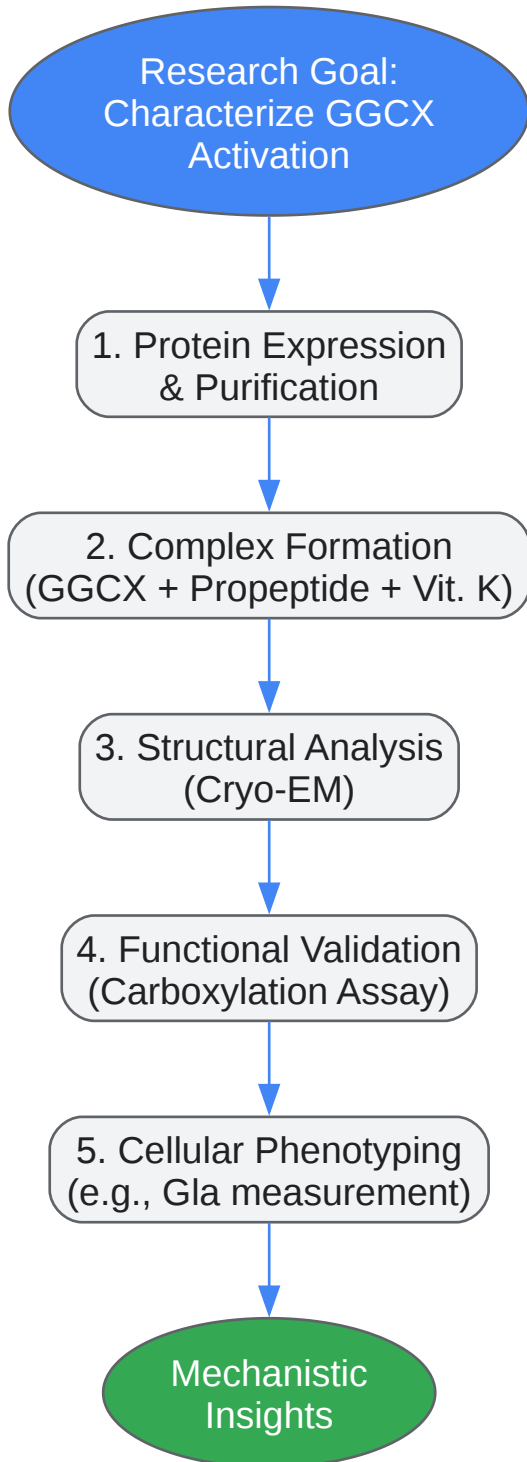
Research Goal: Characterize GGCX Activation

1. Protein Expression & Purification

2. Complex Formation (GGCX + Propeptide + Vit. K)

3. Structural Analysis (Cryo-EM)

4. Functional Validation (Carboxylation Assay)

5. Cellular Phenotyping (e.g., Gla measurement)

Mechanistic Insights